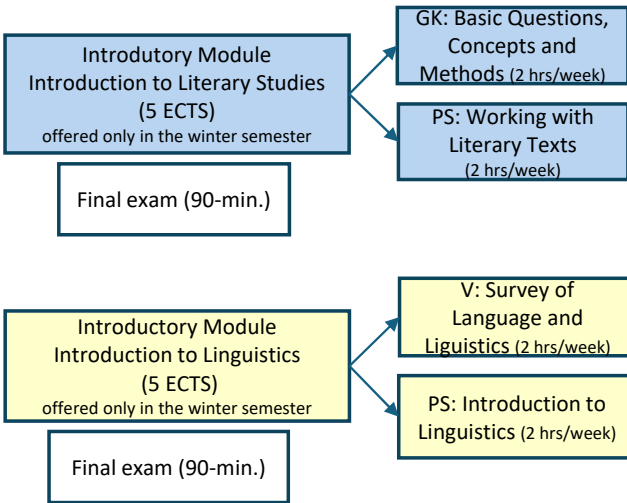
Introductory Module
Introduction to Literary Studies
(5 ECTS)
offered only in the winter semester

GK: Basic Questions, Concepts and Methods (2 hrs/week)

PS: Working with Literary Texts (2 hrs/week)

Final exam (90-min.)

Introductory Module
Introduction to Linguistics
(5 ECTS)
offered only in the winter semester

V: Survey of Language and Liguistics (2 hrs/week)

PS: Introduction to Linguistics (2 hrs/week)

Final exam (90-min.)